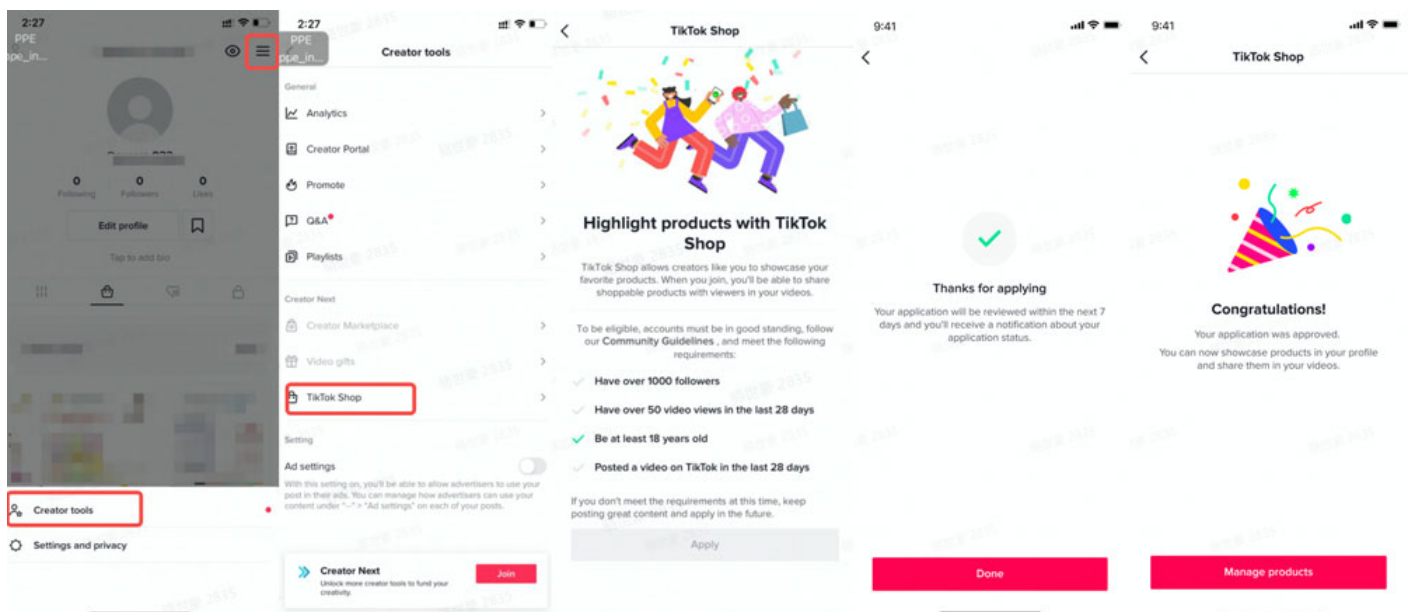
2:27
PPE
ppe_in...

0 Following
0 Followers
0 Likes

Edit profile

Tap to add bio

Creator tools

Settings and privacy

2:27
PPE
Creator tools

General

Analytics

Creator Portal

Promote

Q&A

Playlists

Creator Next

Creator Marketplace

Video gifts

TikTok Shop

Setting

Ad settings

With this setting on, you'll be able to allow advertisers to use your post in their ads. You can manage how advertisers can use your content under "···" > "Ad settings" on each of your posts.

Creator Next
Unlock more creator tools to fund your creativity.
Join

TikTok Shop

Highlight products with TikTok Shop

TikTok Shop allows creators like you to showcase your favorite products. When you join, you'll be able to share shoppable products with viewers in your videos.

To be eligible, accounts must be in good standing, follow our Community Guidelines , and meet the following requirements:

Have over 1000 followers

Have over 50 video views in the last 28 days

Be at least 18 years old

Posted a video on TikTok in the last 28 days

If you don't meet the requirements at this time, keep posting great content and apply in the future.

Apply

9:41

Thanks for applying

Your application will be reviewed within the next 7 days and you'll receive a notification about your application status.

Done

9:41
TikTok Shop

Congratulations!

Your application was approved.
You can now showcase products in your profile and share them in your videos.

Manage products